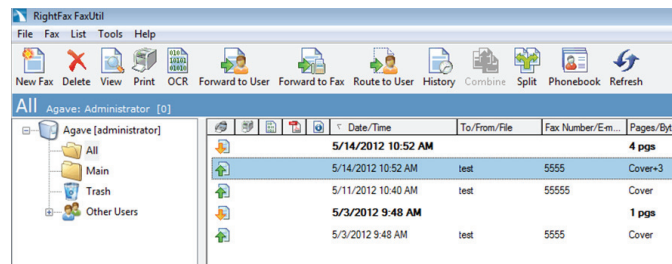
RightFax FaxUtil

File Fax List Tools Help

New Fax Delete View Print OCR Forward to User Forward to Fax Route to User History Combine Split Phonebook Refresh

All Agave: Administrator [0]

Agave [administrator]
All
Main
Trash
Other Users

| Date/Time | To/From/File | Fax Number/E-m... | Pages/Byt |
|---|---|---|---|
| 5/14/2012 10:52 AM | | | 4 pgs |
| 5/14/2012 10:52 AM | test | 5555 | Cover+3 |
| 5/11/2012 10:40 AM | test | 55555 | Cover |
| 5/3/2012 9:48 AM | | | 1 pgs |
| 5/3/2012 9:48 AM | test | 5555 | Cover |